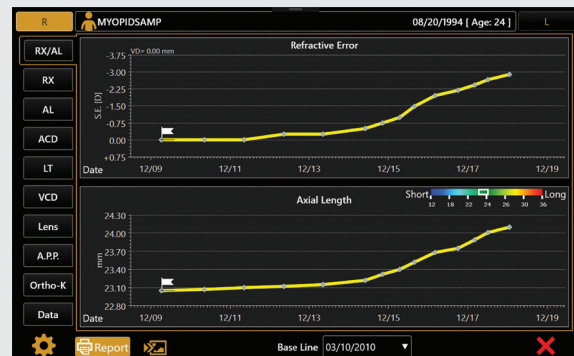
R
MYOPIDSAMP
08/20/1994 [ Age: 24 ]
L

RX/AL
RX
AL
ACD
LT
VCD
Lens
A.P.P.
Ortho-K
Data

Refractive Error
VD= 0.00 mm
-3.75
-3.00
-2.25
-1.50
-0.75
0.00
+0.75
S.E. [D]
Date
12/09
12/11
12/13
12/15
12/17
12/19

Axial Length
Short
Long
12
18
22
24
26
30
36
24.30
24.00
23.70
23.40
23.10
22.80
mm
Date
12/09
12/11
12/13
12/15
12/17
12/19

Report
Base Line 03/10/2010